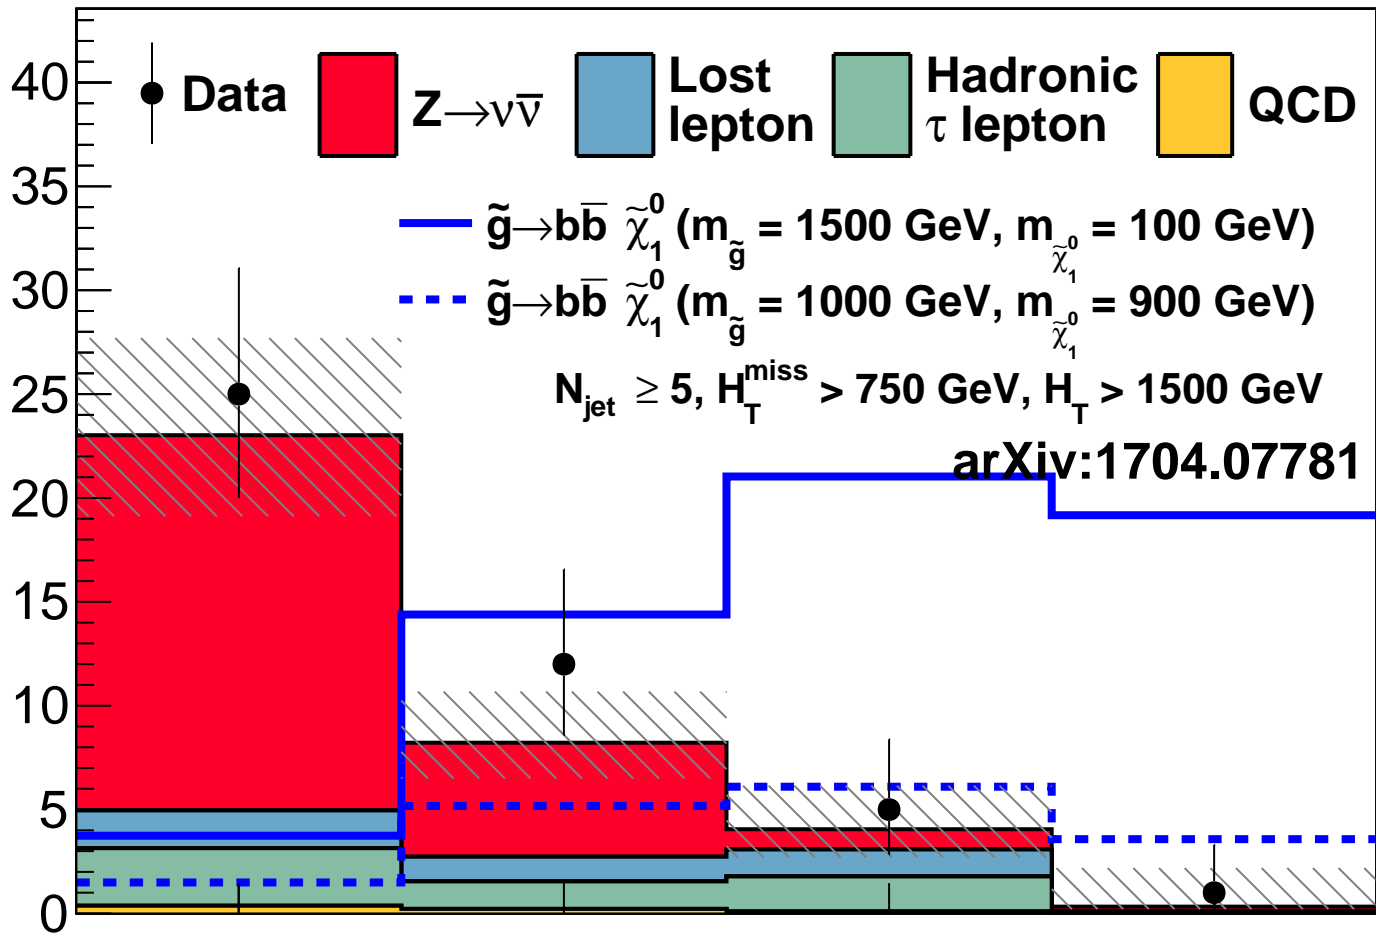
40
35
30
25
20
15
10
5
0

Data
$Z\rightarrow\nu\bar{\nu}$
Lost lepton
Hadronic $\tau$ lepton
QCD

$\tilde{g}\rightarrow b\bar{b}\ \tilde{\chi}_1^0$ ($m_{\tilde{g}}$ = 1500 GeV, $m_{\tilde{\chi}_1^0}$ = 100 GeV)
$\tilde{g}\rightarrow b\bar{b}\ \tilde{\chi}_1^0$ ($m_{\tilde{g}}$ = 1000 GeV, $m_{\tilde{\chi}_1^0}$ = 900 GeV)
$N_{jet} \geq 5$, $H_T^{miss}$ > 750 GeV, $H_T$ > 1500 GeV
arXiv:1704.07781